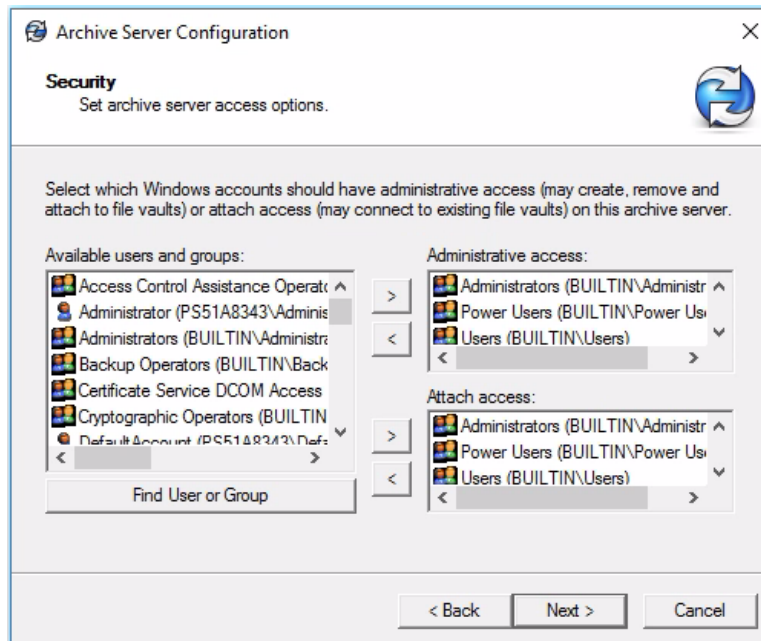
Archive Server Configuration

×

Security
Set archive server access options.

Select which Windows accounts should have administrative access (may create, remove and attach to file vaults) or attach access (may connect to existing file vaults) on this archive server.

Available users and groups:

Access Control Assistance Operat
Administrator (PS51A8343\Adminis
Administrators (BUILTIN\Administra
Backup Operators (BUILTIN\Back
Certificate Service DCOM Access
Cryptographic Operators (BUILTIN
DefaultAccount (PS51A8343\Defa

Find User or Group

>
<
>
<

Administrative access:

Administrators (BUILTIN\Administr
Power Users (BUILTIN\Power Us
Users (BUILTIN\Users)

Attach access:

Administrators (BUILTIN\Administr
Power Users (BUILTIN\Power Us
Users (BUILTIN\Users)

< Back
Next >
Cancel